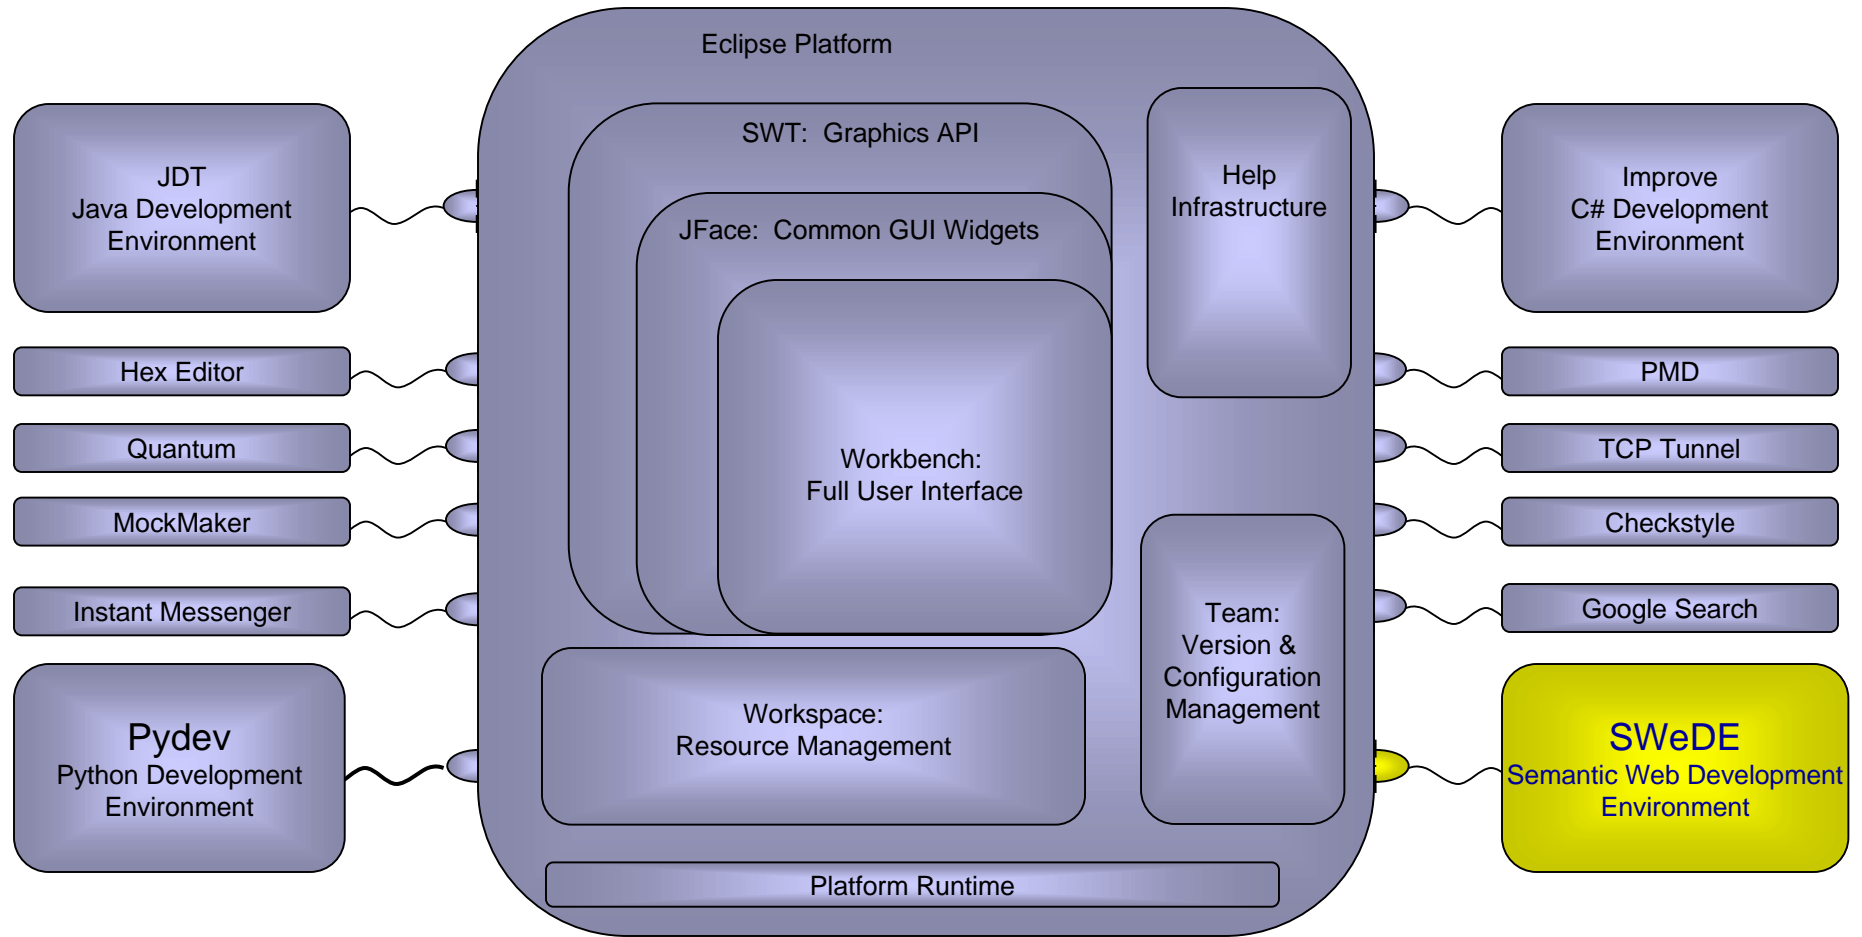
Eclipse Platform

JDT
Java Development Environment

Hex Editor

Quantum

MockMaker

Instant Messenger

Pydev
Python Development Environment

SWT: Graphics API

JFace: Common GUI Widgets

Workbench:
Full User Interface

Help Infrastructure

Team:
Version & Configuration Management

Workspace:
Resource Management

Platform Runtime

Improve
C# Development Environment

PMD

TCP Tunnel

Checkstyle

Google Search

SWeDE
Semantic Web Development Environment